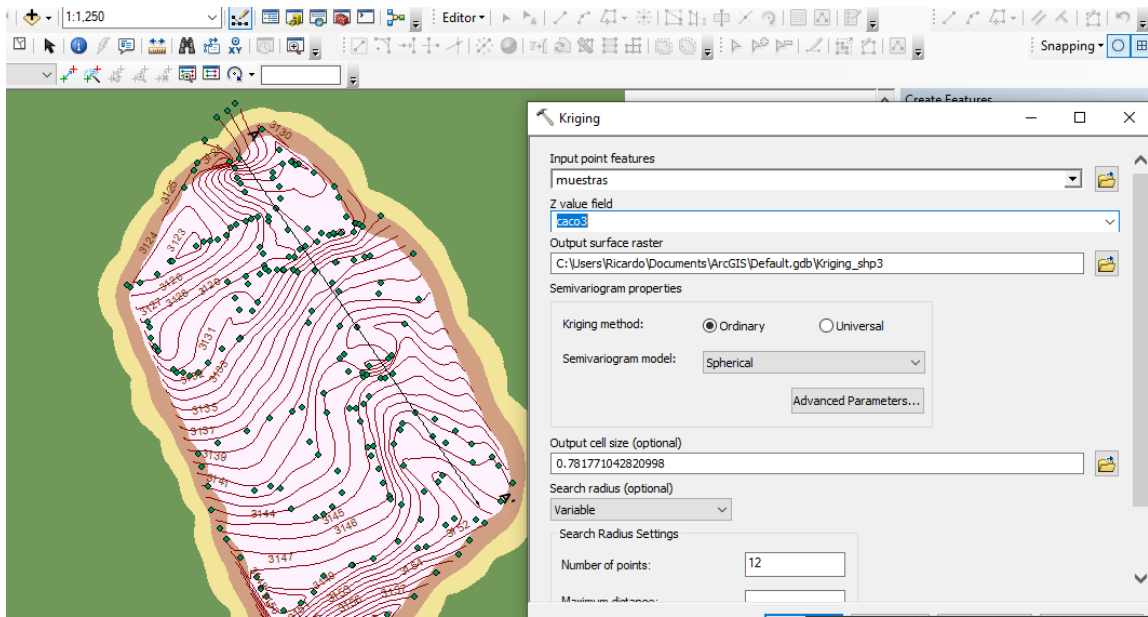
1:1,250

Editor▾

Snapping▾

Create Features

Kriging

Input point features
muestras

Z value field
caco3

Output surface raster
C:\Users\Ricardo\Documents\ArcGIS\Default.gdb\Kriging_shp3

Semivariogram properties

Kriging method: Ordinary Universal

Semivariogram model: Spherical

Advanced Parameters...

Output cell size (optional)
0.781771042820998

Search radius (optional)
Variable

Search Radius Settings

Number of points: 12

Maximum distance: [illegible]

3130
3125
3124
3123
3126
3127
3128
3129
3131
3133
3135
3137
3139
3141
3144
3145
3146
3147
3152
3151